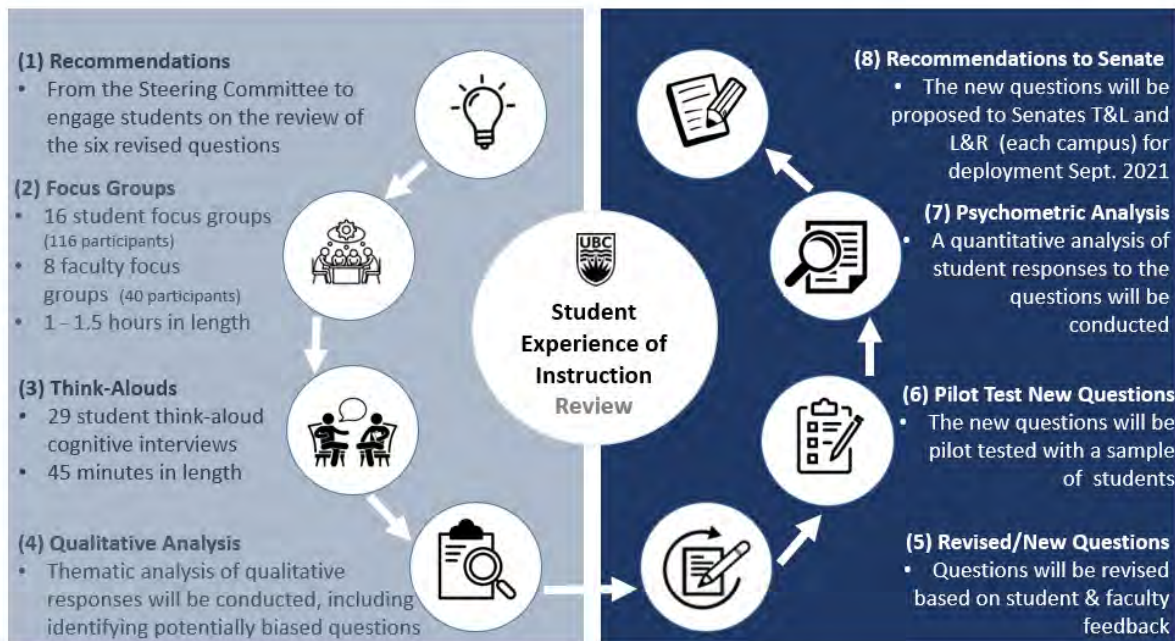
(1) Recommendations
• From the Steering Committee to engage students on the review of the six revised questions

(2) Focus Groups
• 16 student focus groups (116 participants)
• 8 faculty focus groups (40 participants)
• 1 – 1.5 hours in length

(3) Think-Alouds
• 29 student think-aloud cognitive interviews
• 45 minutes in length

(4) Qualitative Analysis
• Thematic analysis of qualitative responses will be conducted, including identifying potentially biased questions

UBC
Student Experience of Instruction Review

(8) Recommendations to Senate
• The new questions will be proposed to Senates T&L and L&R (each campus) for deployment Sept. 2021

(7) Psychometric Analysis
• A quantitative analysis of student responses to the questions will be conducted

(6) Pilot Test New Questions
• The new questions will be pilot tested with a sample of students

(5) Revised/New Questions
• Questions will be revised based on student & faculty feedback